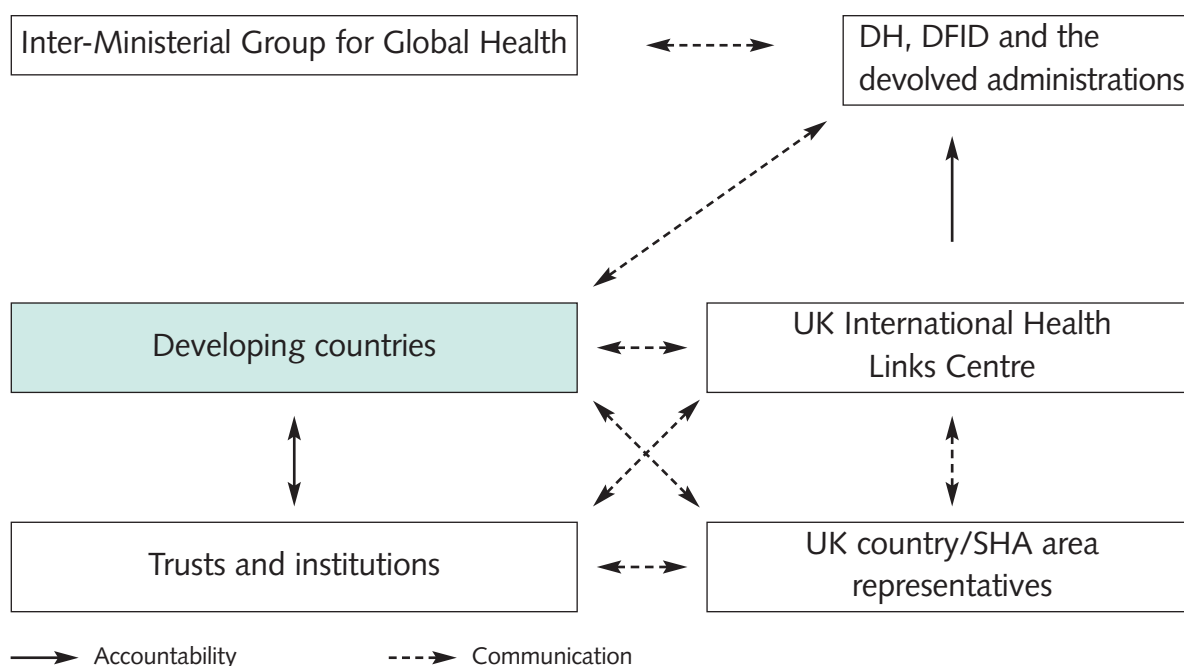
Inter-Ministerial Group for Global Health

DH, DFID and the devolved administrations

Developing countries

UK International Health Links Centre

Trusts and institutions

UK country/SHA area representatives

Accountability

Communication